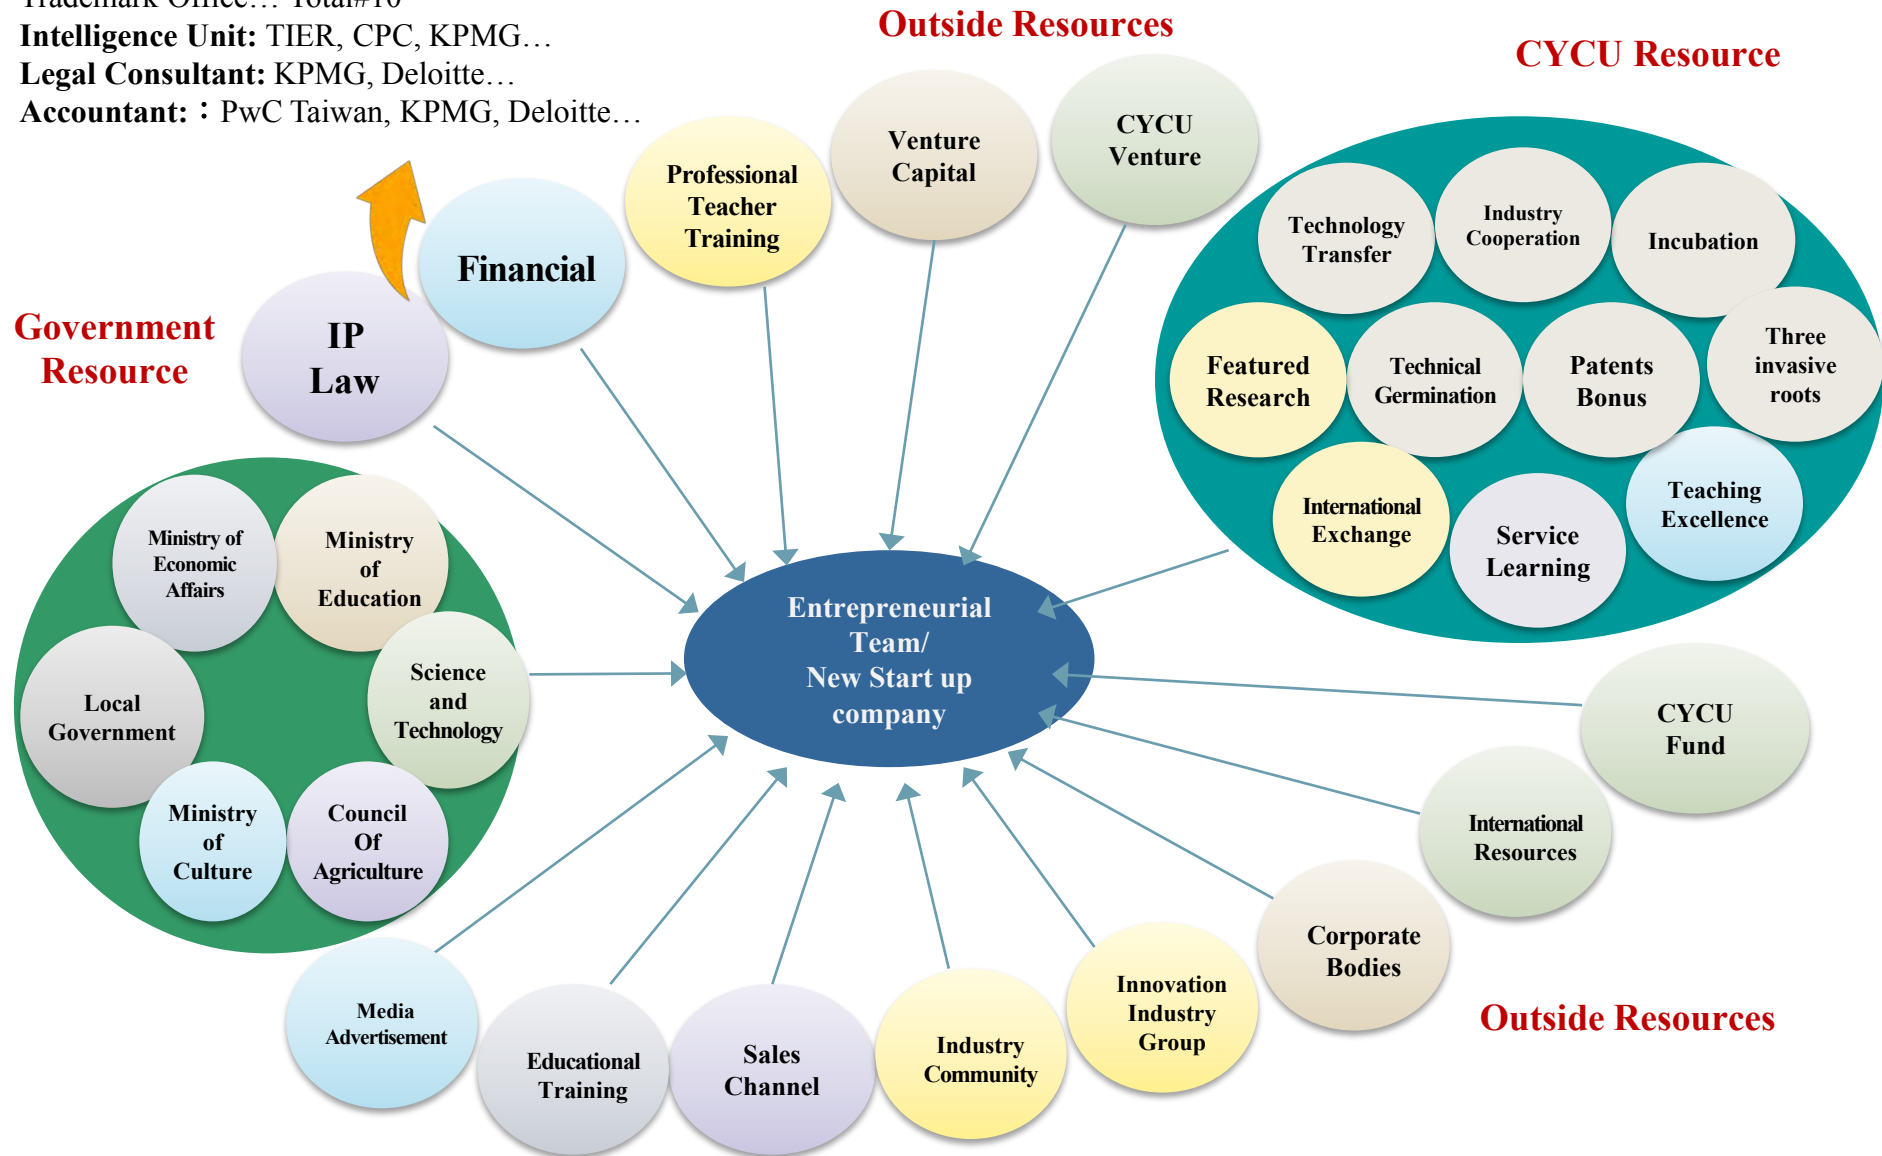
Trademark Office… Total#10
**Intelligence Unit:** TIER, CPC, KPMG…
**Legal Consultant:** KPMG, Deloitte…
**Accountant:** ：PwC Taiwan, KPMG, Deloitte…

Outside Resources

CYCU Resource

Government Resource

IP Law

Financial

Professional Teacher Training

Venture Capital

CYCU Venture

Technology Transfer

Industry Cooperation

Incubation

Featured Research

Technical Germination

Patents Bonus

Three invasive roots

International Exchange

Service Learning

Teaching Excellence

Ministry of Economic Affairs

Ministry of Education

Local Government

Science and Technology

Ministry of Culture

Council Of Agriculture

Entrepreneurial Team/ New Start up company

CYCU Fund

International Resources

Corporate Bodies

Outside Resources

Media Advertisement

Educational Training

Sales Channel

Industry Community

Innovation Industry Group